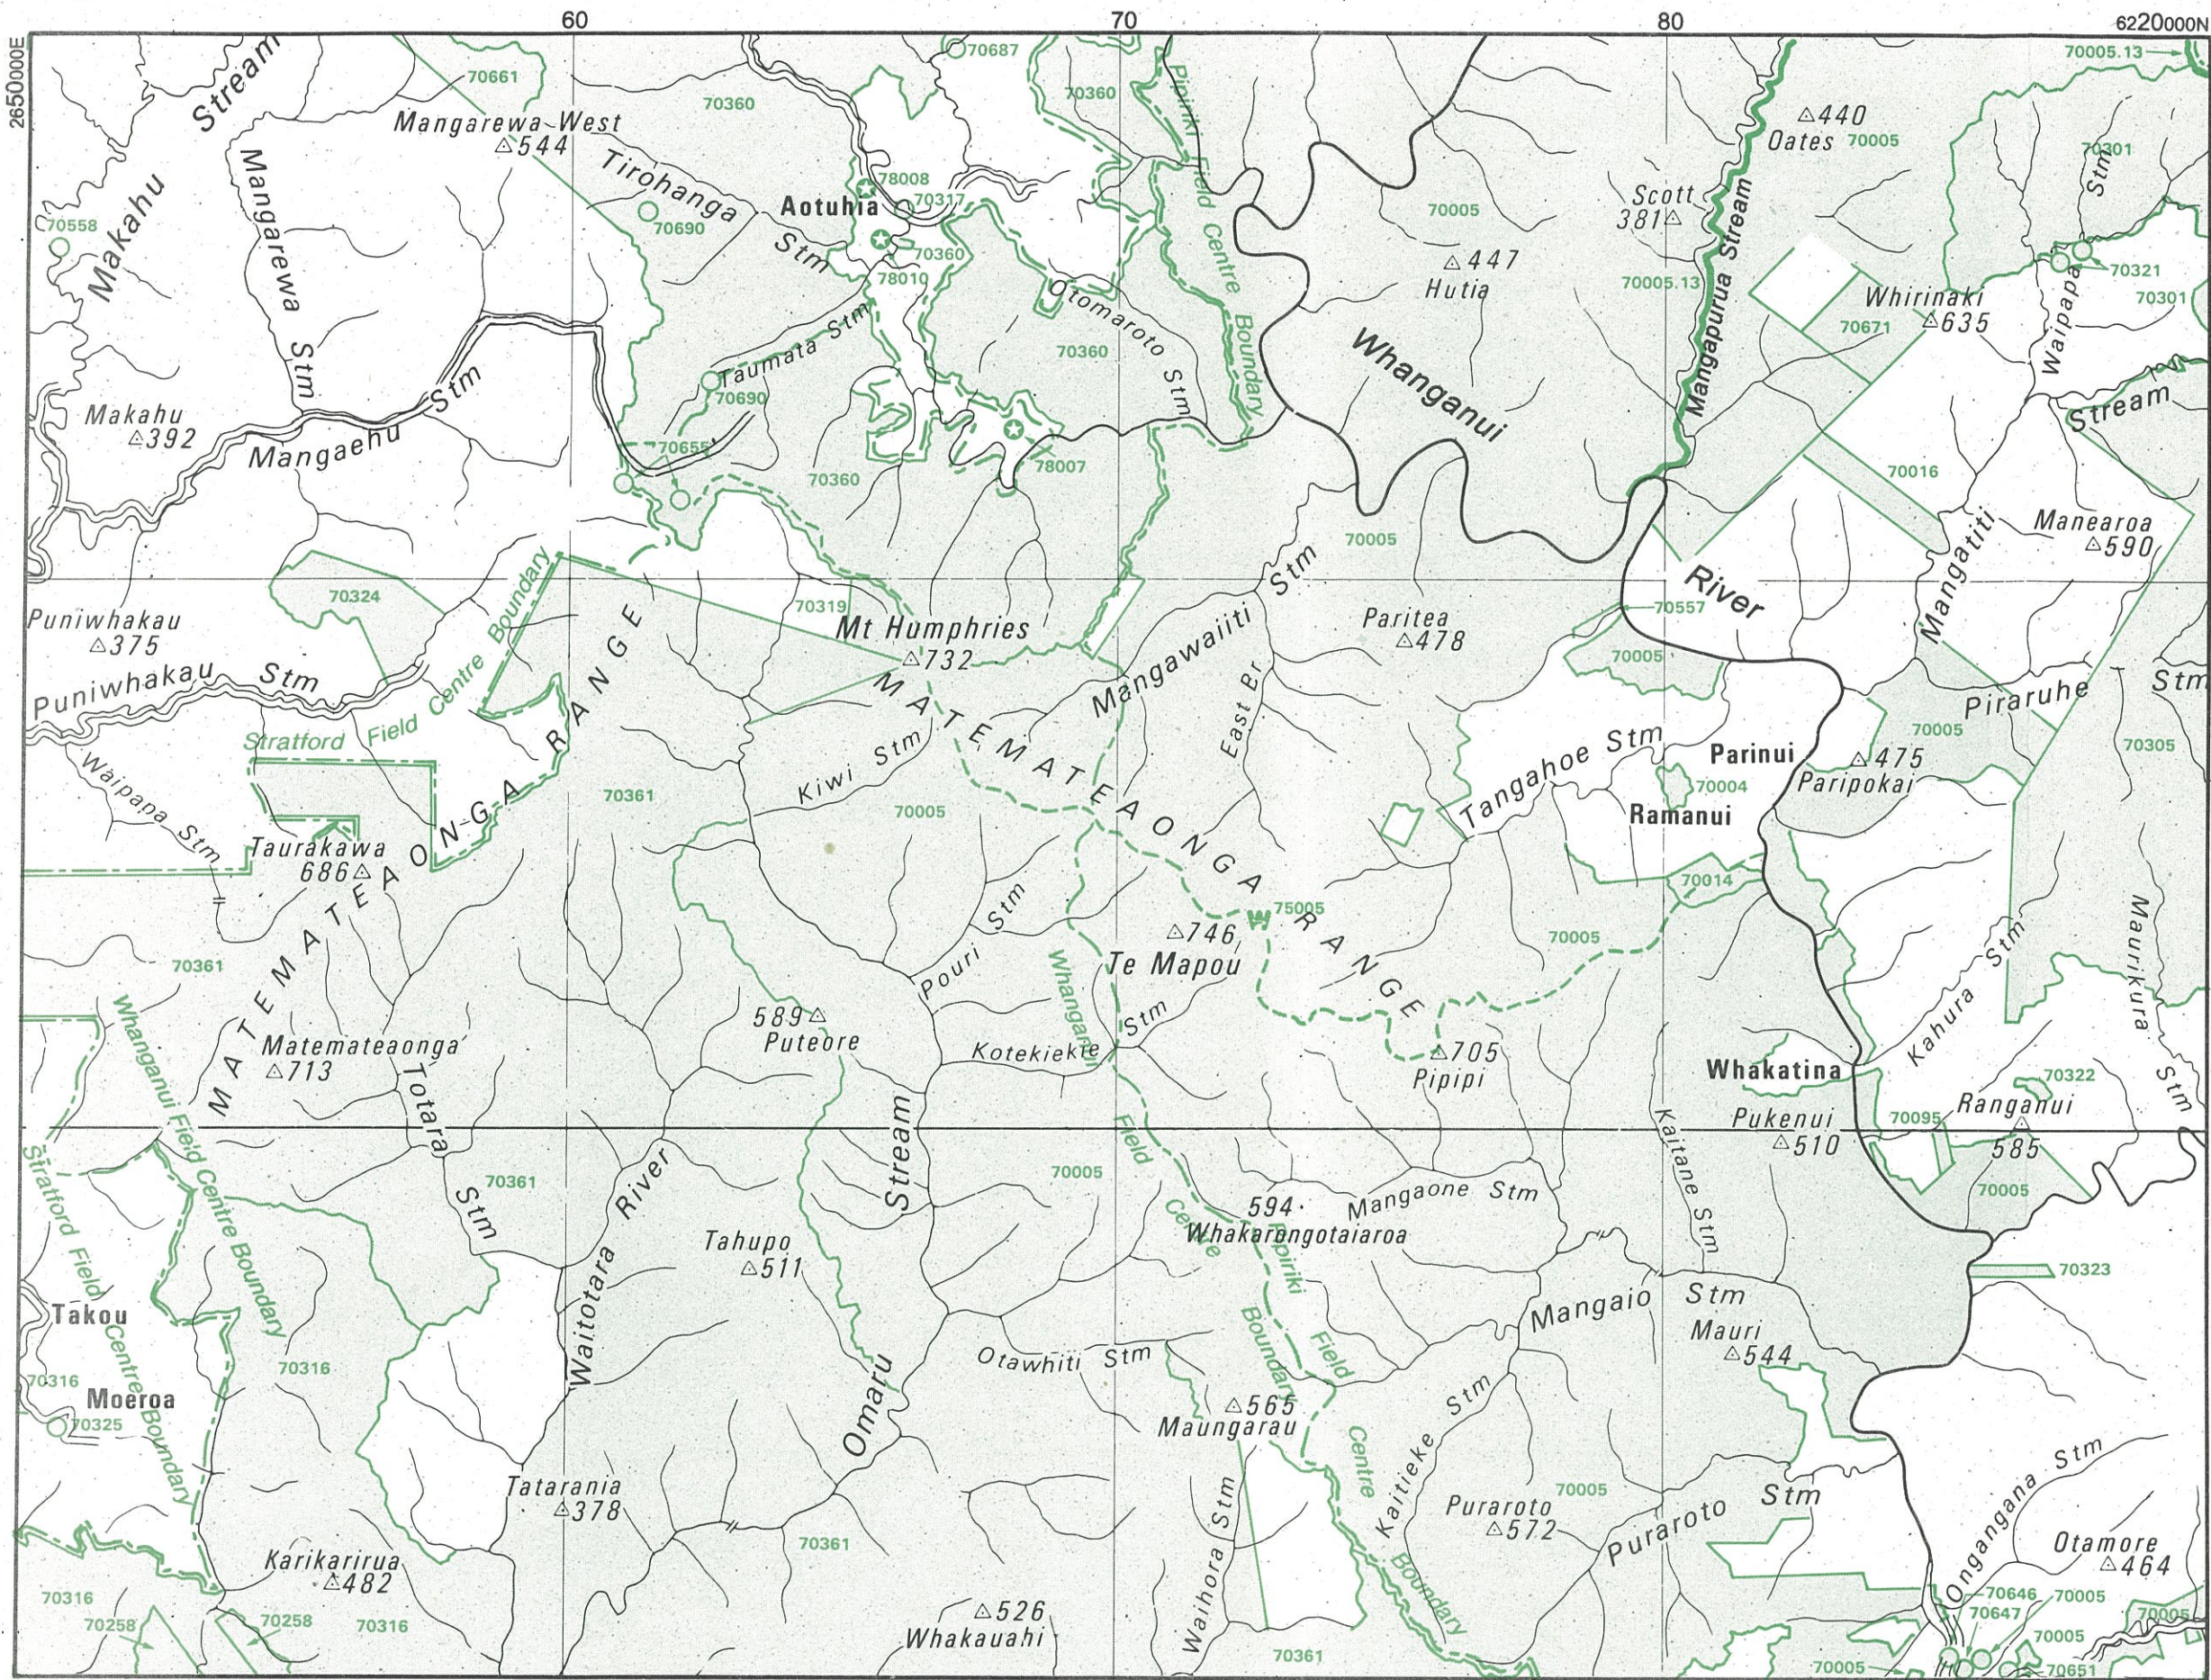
2650000E
60
70
80
6220000N

70661
70687
70005.13
Makahu Stream
Mangarewa West
△544
70360
70360
Pipiriki Field Centre Boundary
△440
Oates
70005
70301
Stm
Mangarewa Stm
Tirohanga Stm
Aotuhia
78008
70317
70690
70360
78010
Scott
381△
70005
△447
Hutia
Mangapurua Stream
70005.13
70321
70301
70558
Otomaroto Stm
Whirinaki
△635
70671
Waipapa
Taumata Stm
70360
70690
Whanganui
Stream
Makahu
△392
Mangaehu Stm
70655
78007
70360
70016
70005
Manearoa
△590
Puniwhakau
△375
70324
Stratford Field Centre Boundary
70319
Mt Humphries
△732
River
70557
Paritea
△478
Mangatiti
70005
Puniwhakau Stm
MATEMATEAONGA RANGE
Mangawaiiti Stm
East Br
Piraruhe
Stm
Stratford Field Centre Boundary
Kiwi Stm
Tangahoe Stm
Parinui
70005
△475
Paripokai
70305
Waipapa Stm
70361
70005
70004
Ramanui
Taurakawa
686△
MATEMATEAONGA RANGE
75005
70014
Pouri Stm
△746
Te Mapou
70005
Mauri kura Stm
70361
Whanganui Field Centre Boundary
589△
Puteore
Kotekiekie Stm
△705
Pipipi
Kahura Stm
Whakatina
70322
Matemateaonga
△713
MATEMATEAONGA RANGE
Totara Stm
Pukenui
△510
Ranganui
585
70095
Stratford Field Centre Boundary
70361
Waitotara River
Stream
70005
Kaitane Stm
70005
Whanganui Field Centre Boundary
594
Whakarongotaiaroa
Mangaone Stm
Tahupo
△511
70323
Takou
Mangaio Stm
70316
Otawhiti Stm
Mauri
△544
70316
Moeroa
70325
Omaru
△565
Maungarau
Pipiriki Field Centre Boundary
Kaitieke Stm
Ongangana Stm
Tatarania
△378
Waihora Stm
70005
Puraroto
△572
Puraroto Stm
Otamore
△464
70361
Karikarirua
△482
70316
70258
70258
70316
△526
Whakauahi
70361
70005
Ongarue Stm
70646
70647
70005
70005
70005
70651